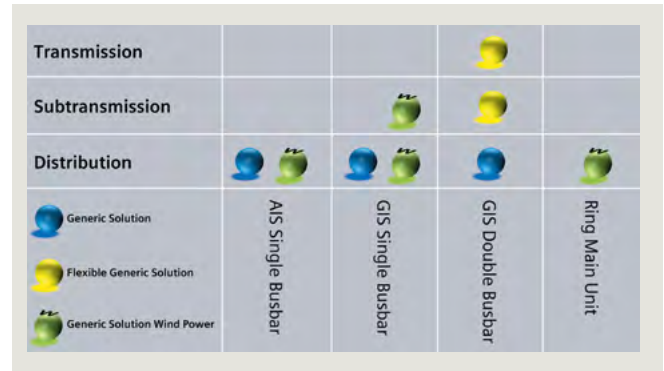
| | AIS Single Busbar | GIS Single Busbar | GIS Double Busbar | Ring Main Unit |
|---|---|---|---|---|
| Transmission | | | | |
| Subtransmission | | | | |
| Distribution | | | | |

Generic Solution

Flexible Generic Solution

Generic Solution Wind Power